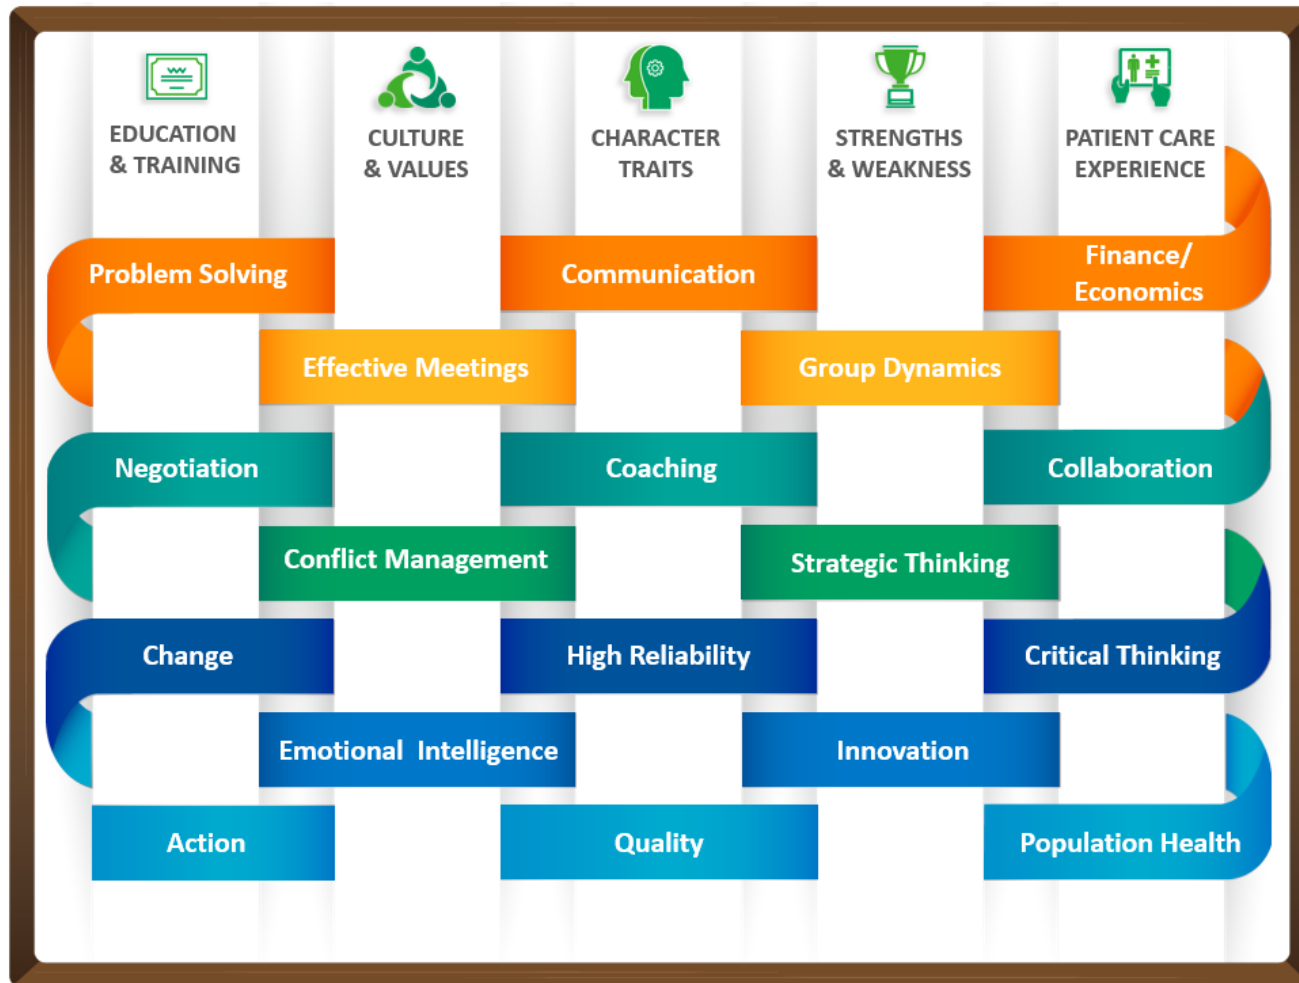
EDUCATION & TRAINING

CULTURE & VALUES

CHARACTER TRAITS

STRENGTHS & WEAKNESS

PATIENT CARE EXPERIENCE

Problem Solving

Communication

Finance/ Economics

Effective Meetings

Group Dynamics

Negotiation

Coaching

Collaboration

Conflict Management

Strategic Thinking

Change

High Reliability

Critical Thinking

Emotional Intelligence

Innovation

Action

Quality

Population Health